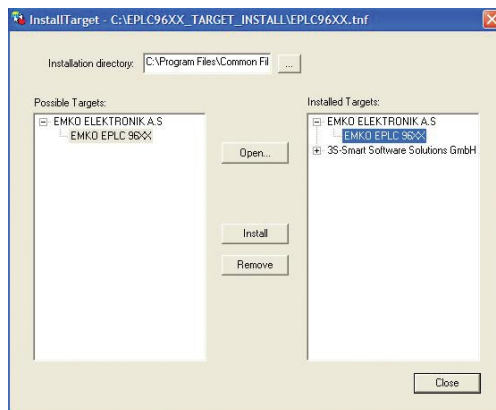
InstallTarget - C:\EPLC96XX_TARGET_INSTALL\EPLC96XX.tnf

Installation directory: C:\Program Files\Common Fil ...

Possible Targets:
EMKO ELEKTRONIK A.S
EMKO EPLC 96XX

Open...

Install

Remove

Installed Targets:
EMKO ELEKTRONIK A.S
EMKO EPLC 96XX
3S-Smart Software Solutions GmbH

Close